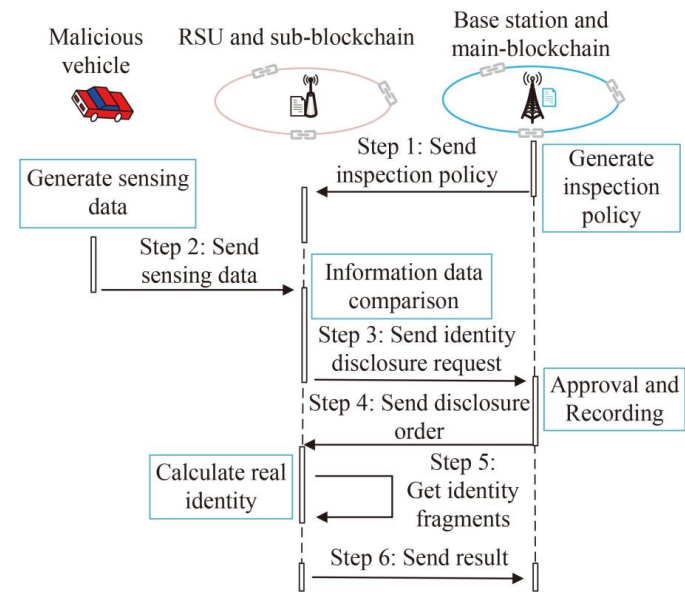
Malicious vehicle

RSU and sub-blockchain

Base station and main-blockchain

Step 1: Send inspection policy

Generate inspection policy

Generate sensing data

Step 2: Send sensing data

Information data comparison

Step 3: Send identity disclosure request

Approval and Recording

Step 4: Send disclosure order

Calculate real identity

Step 5: Get identity fragments

Step 6: Send result